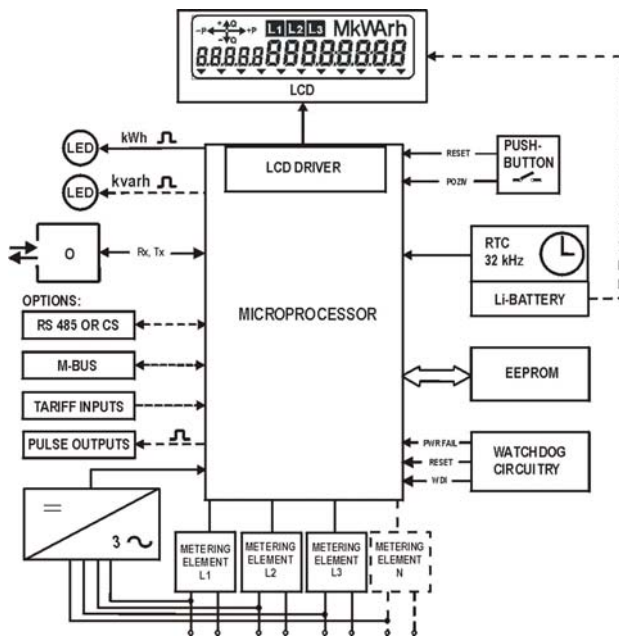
-P +Q +P -Q L1 L2 L3 MkWArh
888888888888888
LCD

LED kWh
LED kvarh

LCD DRIVER

RESET
POZIV
PUSH-BUTTON

O
Rx, Tx

RTC 32 kHz
Li-BATTERY

OPTIONS:
RS 485 OR CS
M-BUS
TARIFF INPUTS
PULSE OUTPUTS

MICROPROCESSOR

EEPROM

PWR FAIL
RESET
WDI
WATCHDOG CIRCUITRY

=
3 ~

METERING ELEMENT L1
METERING ELEMENT L2
METERING ELEMENT L3
METERING ELEMENT N